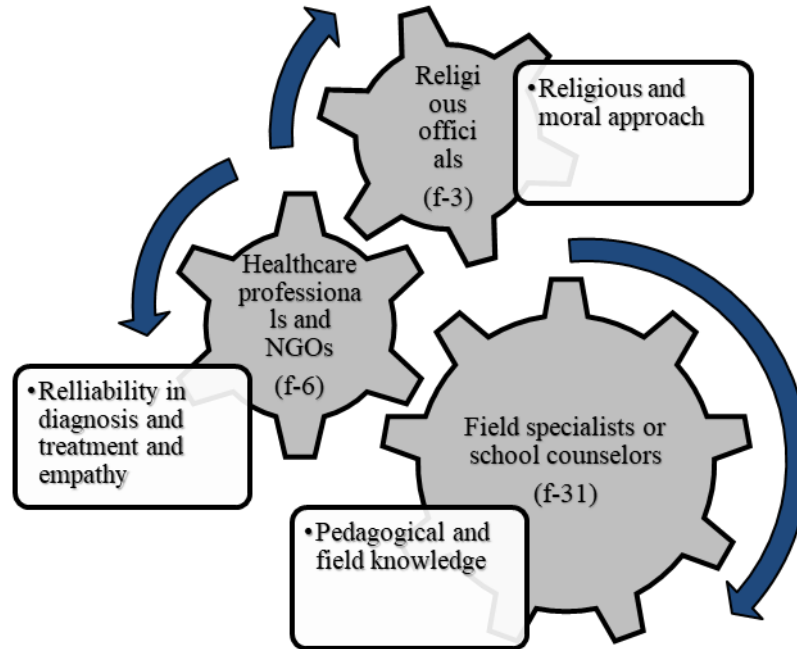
Religi ous offici als

(f-3)

•Religious and moral approach

Healthcare professiona ls and NGOs

(f-6)

•Relliability in diagnosis and treatment and empathy

Field specialists or school counselors

(f-31)

•Pedagogical and field knowledge